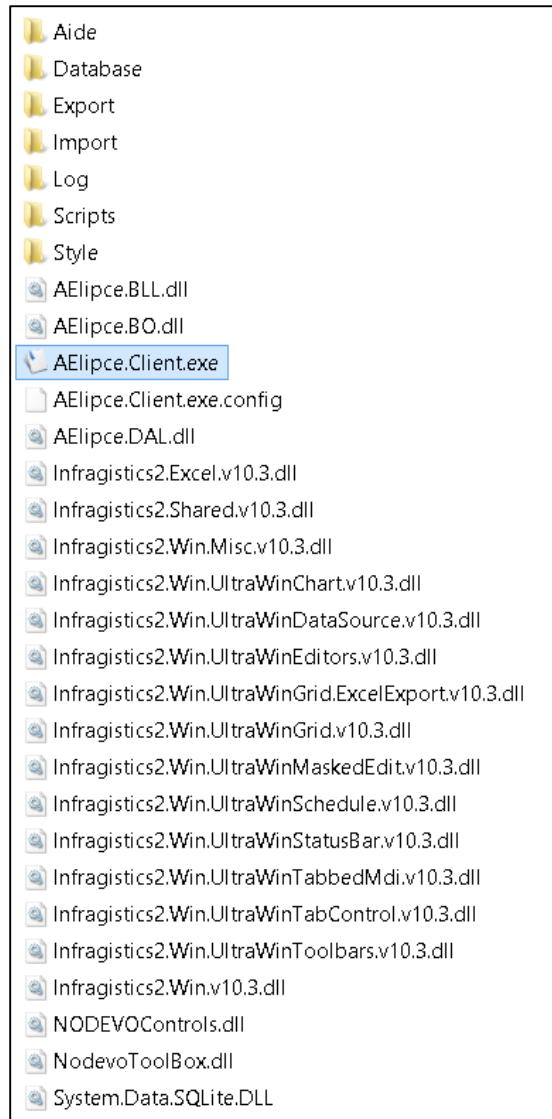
Aide
Database
Export
Import
Log
Scripts
Style
AElipce.BLL.dll
AElipce.BO.dll
AElipce.Client.exe
AElipce.Client.exe.config
AElipce.DAL.dll
Infragistics2.Excel.v10.3.dll
Infragistics2.Shared.v10.3.dll
Infragistics2.Win.Misc.v10.3.dll
Infragistics2.Win.UltraWinChart.v10.3.dll
Infragistics2.Win.UltraWinDataSource.v10.3.dll
Infragistics2.Win.UltraWinEditors.v10.3.dll
Infragistics2.Win.UltraWinGrid.ExcelExport.v10.3.dll
Infragistics2.Win.UltraWinGrid.v10.3.dll
Infragistics2.Win.UltraWinMaskedEdit.v10.3.dll
Infragistics2.Win.UltraWinSchedule.v10.3.dll
Infragistics2.Win.UltraWinStatusBar.v10.3.dll
Infragistics2.Win.UltraWinTabbedMdi.v10.3.dll
Infragistics2.Win.UltraWinTabControl.v10.3.dll
Infragistics2.Win.UltraWinToolbars.v10.3.dll
Infragistics2.Win.v10.3.dll
NODEVOControls.dll
NodevoToolBox.dll
System.Data.SQLite.DLL